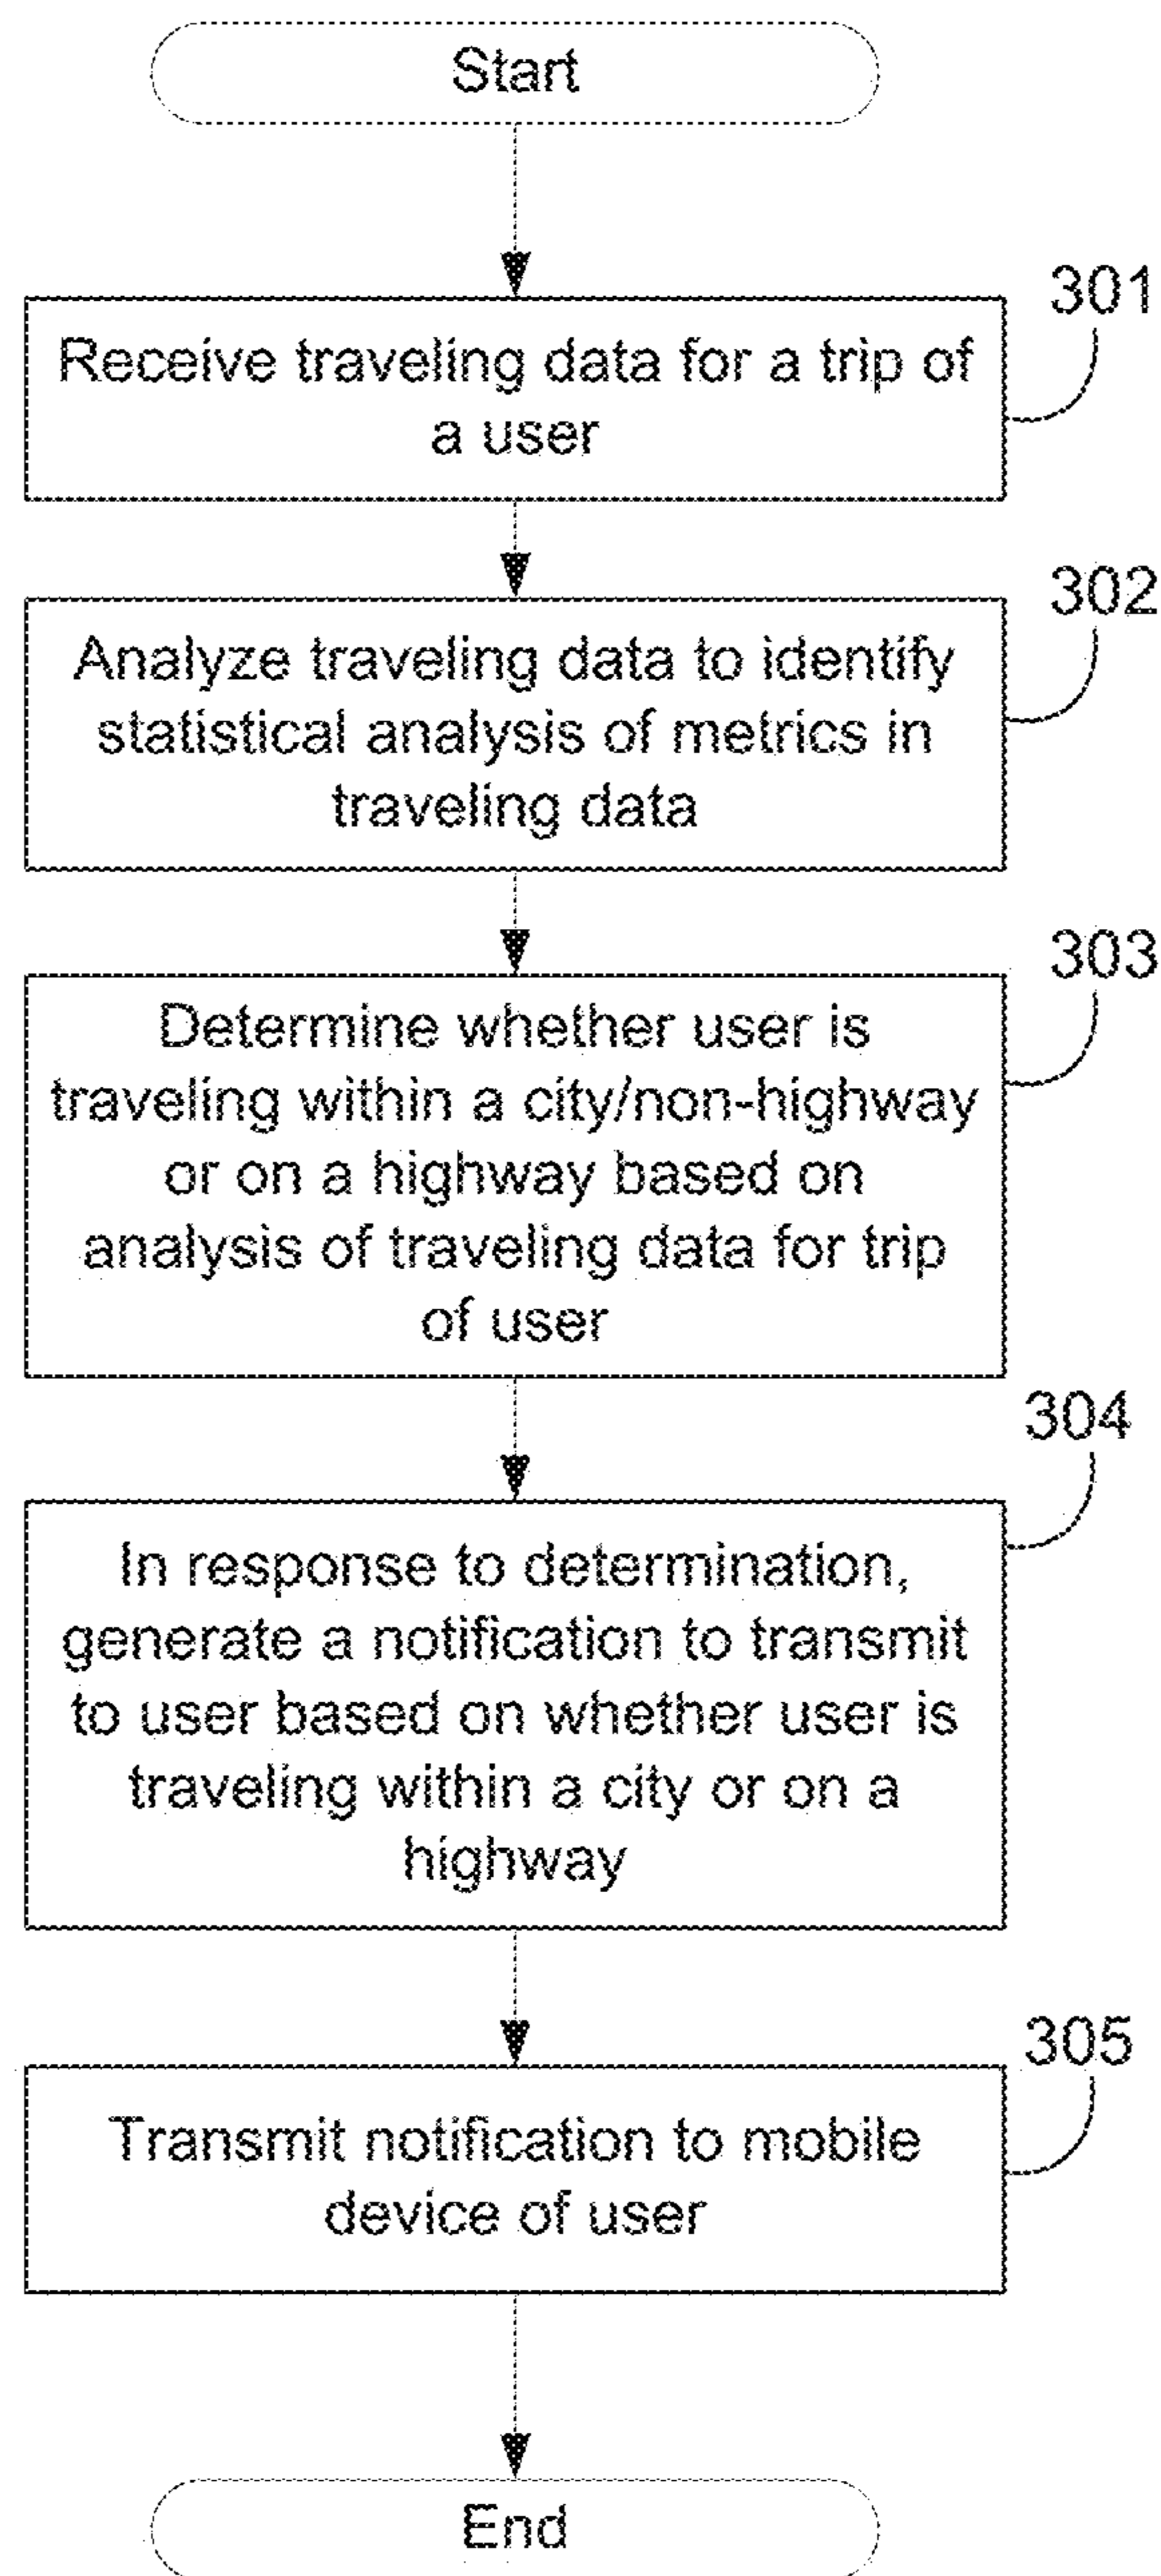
Start

301

Receive traveling data for a trip of a user

302

Analyze traveling data to identify statistical analysis of metrics in traveling data

303

Determine whether user is traveling within a city/non-highway or on a highway based on analysis of traveling data for trip of user

304

In response to determination, generate a notification to transmit to user based on whether user is traveling within a city or on a highway

305

Transmit notification to mobile device of user

End